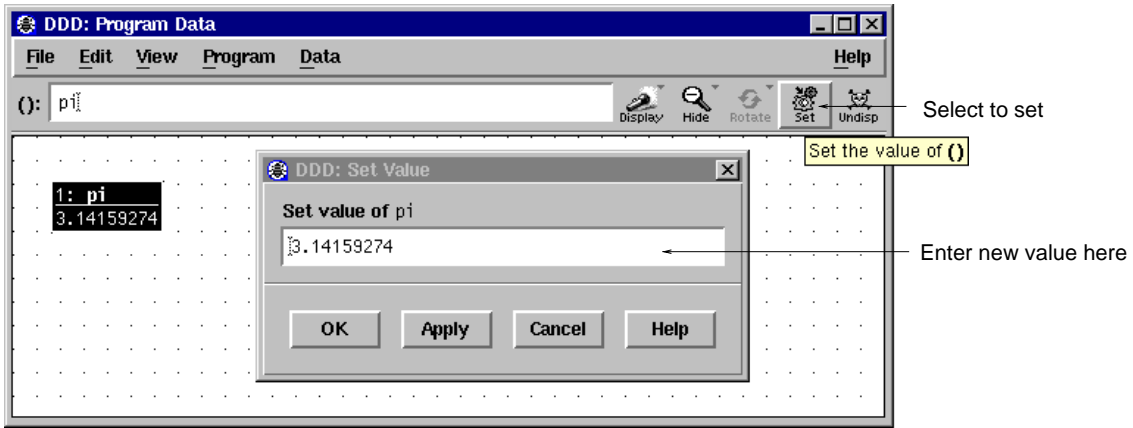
DDD: Program Data

File Edit View Program Data Help

(): pi

Display Hide Rotate Set Undisp

Select to set

Set the value of ()

1: pi
3.14159274

DDD: Set Value

Set value of pi

3.14159274

Enter new value here

OK Apply Cancel Help